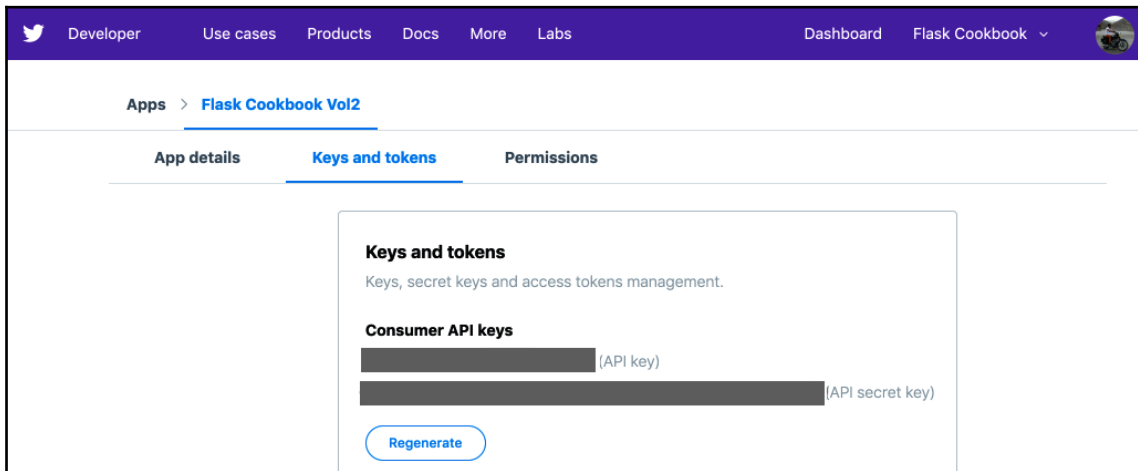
Developer Use cases Products Docs More Labs Dashboard Flask Cookbook

Apps > Flask Cookbook Vol2

App details Keys and tokens Permissions

Keys and tokens

Keys, secret keys and access tokens management.

Consumer API keys

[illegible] (API key)

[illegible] (API secret key)

Regenerate